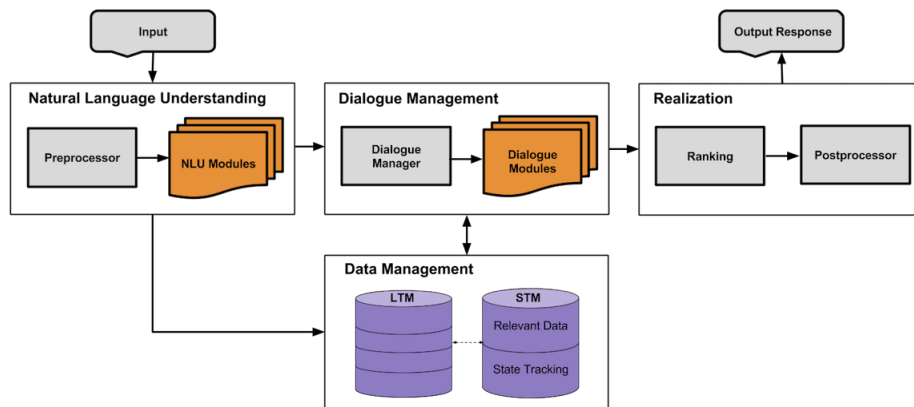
Input

Output Response

Natural Language Understanding

Preprocessor

NLU Modules

Dialogue Management

Dialogue Manager

Dialogue Modules

Realization

Ranking

Postprocessor

Data Management

LTM

STM

Relevant Data

State Tracking